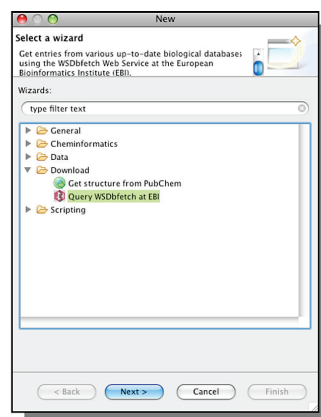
New

Select a wizard

Get entries from various up-to-date biological databases using the WSDbfetch Web Service at the European Bioinformatics Institute (EBI).

Wizards:

type filter text

General
Cheminformatics
Data
Download
Get structure from PubChem
Query WSDbfetch at EBI
Scripting

< Back
Next >
Cancel
Finish